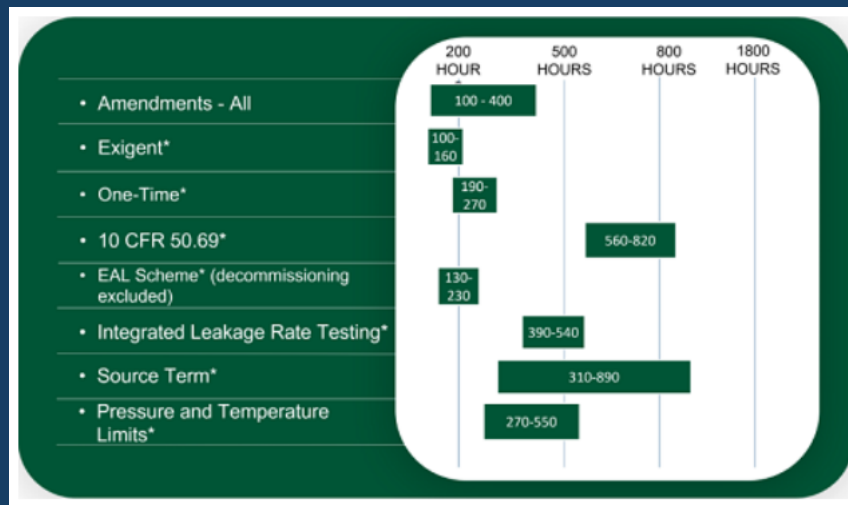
200 HOUR

500 HOURS

800 HOURS

1800 HOURS

• Amendments - All

100 - 400

• Exigent*

100-160

• One-Time*

190-270

• 10 CFR 50.69*

560-820

• EAL Scheme* (decommissioning excluded)

130-230

• Integrated Leakage Rate Testing*

390-540

• Source Term*

310-890

• Pressure and Temperature Limits*

270-550